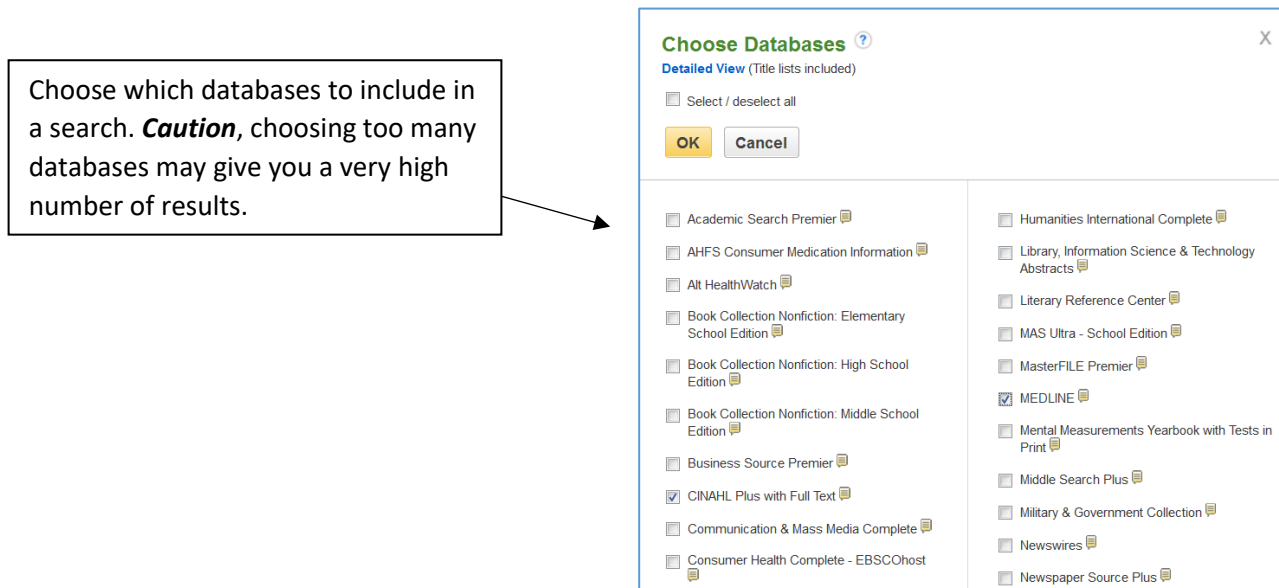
Choose which databases to include in a search. ***Caution***, choosing too many databases may give you a very high number of results.

Choose Databases ?

X

Detailed View (Title lists included)

Select / deselect all

OK

Cancel

Academic Search Premier

AHFS Consumer Medication Information

Alt HealthWatch

Book Collection Nonfiction: Elementary School Edition

Book Collection Nonfiction: High School Edition

Book Collection Nonfiction: Middle School Edition

Business Source Premier

CINAHL Plus with Full Text

Communication & Mass Media Complete

Consumer Health Complete - EBSCOhost

Humanities International Complete

Library, Information Science & Technology Abstracts

Literary Reference Center

MAS Ultra - School Edition

MasterFILE Premier

MEDLINE

Mental Measurements Yearbook with Tests in Print

Middle Search Plus

Military & Government Collection

Newswires

Newspaper Source Plus